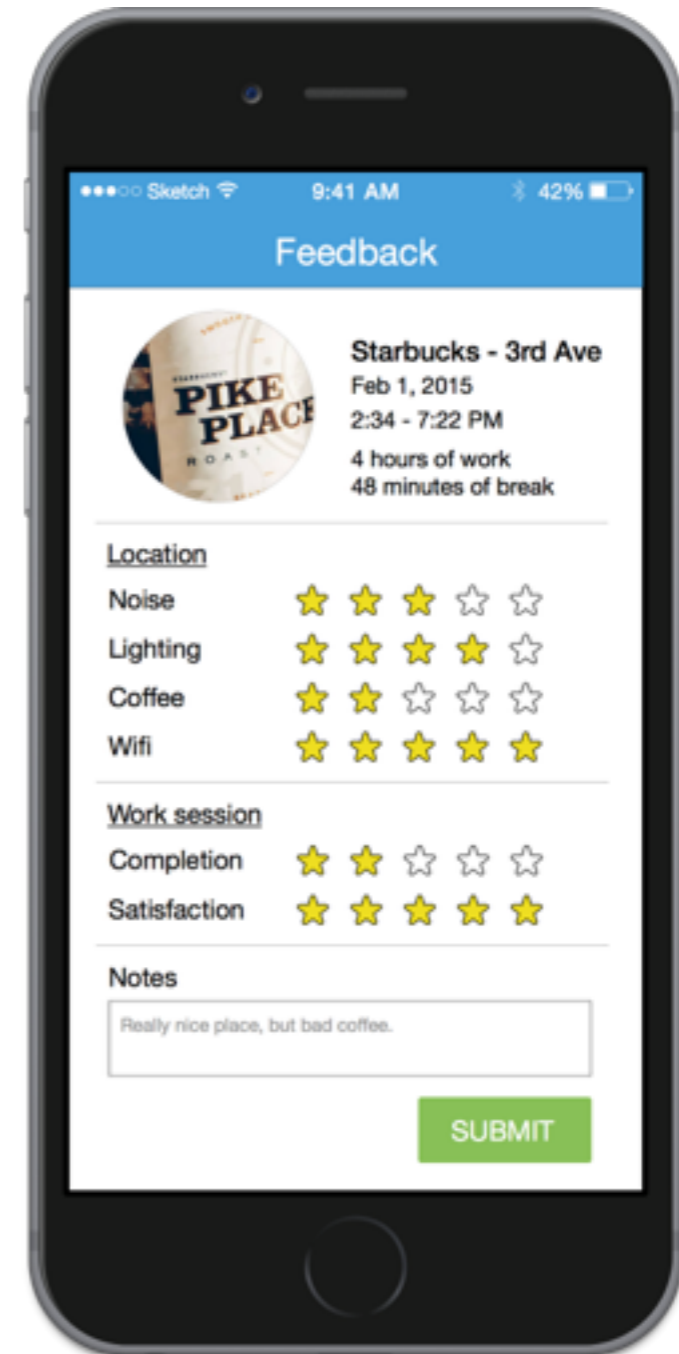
●●●○○ Sketch 9:41 AM 42%

Feedback

STARBUCKS
PIKE PLACE
ROAST

Starbucks - 3rd Ave
Feb 1, 2015
2:34 - 7:22 PM
4 hours of work
48 minutes of break

Location
Noise
Lighting
Coffee
Wifi

Work session
Completion
Satisfaction

Notes
Really nice place, but bad coffee.

SUBMIT